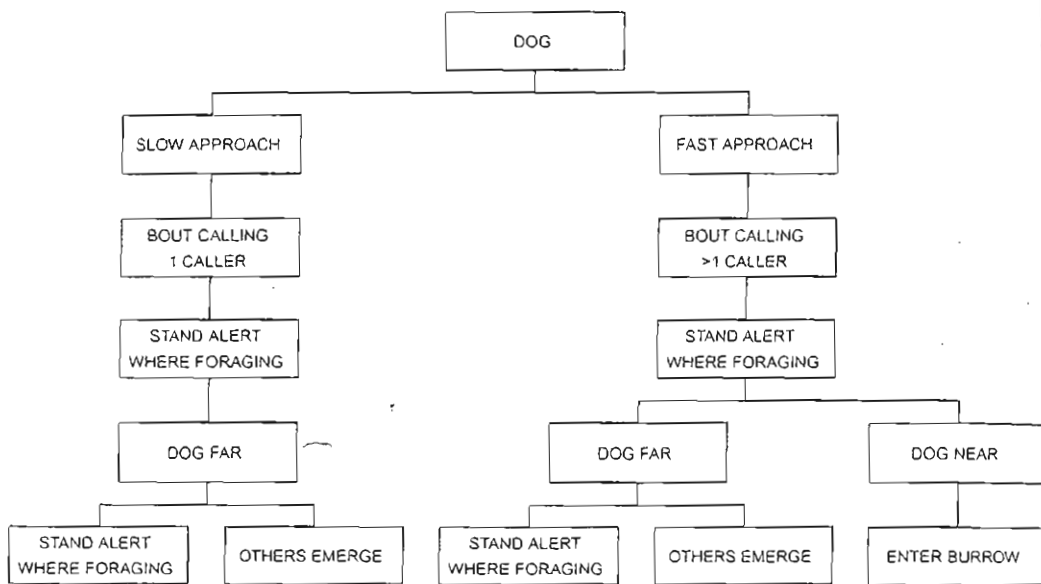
DOG

SLOW APPROACH

BOUT CALLING
1 CALLER

STAND ALERT
WHERE FORAGING

DOG FAR

STAND ALERT
WHERE FORAGING

OTHERS EMERGE

FAST APPROACH

BOUT CALLING
>1 CALLER

STAND ALERT
WHERE FORAGING

DOG FAR

STAND ALERT
WHERE FORAGING

OTHERS EMERGE

DOG NEAR

ENTER BURROW